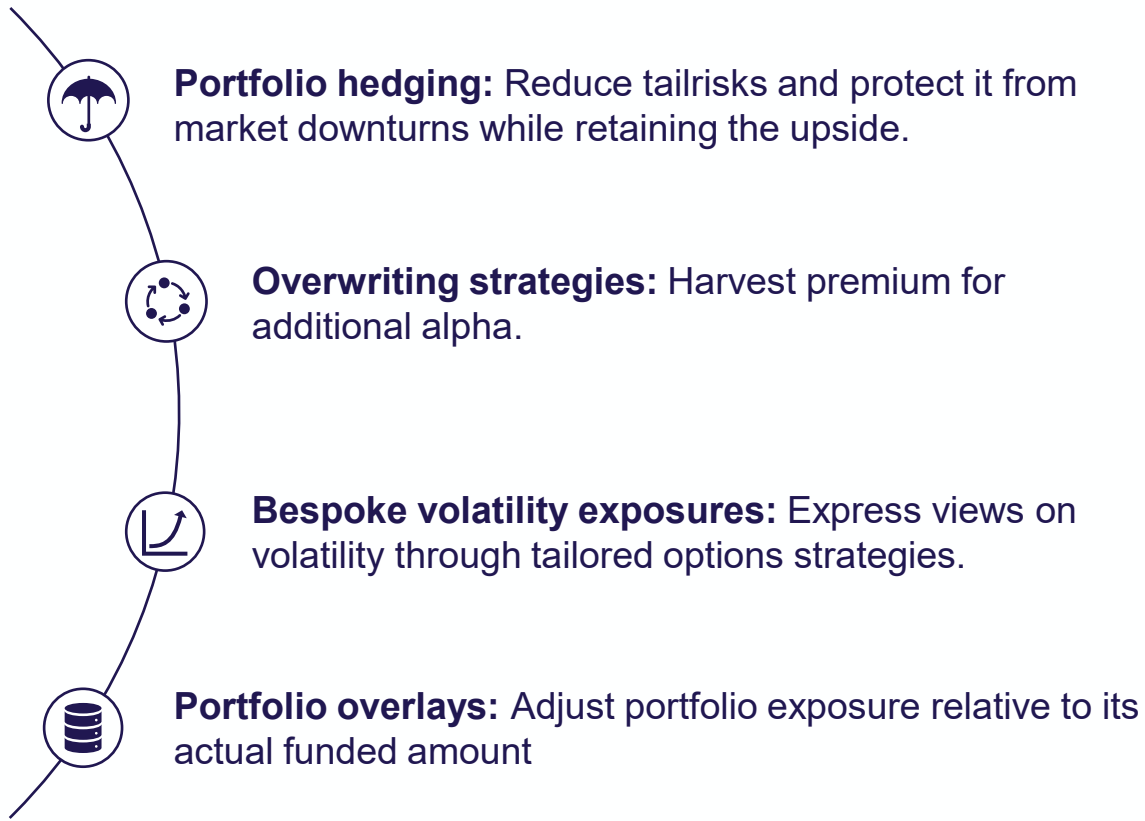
**Portfolio hedging:** Reduce tailrisks and protect it from market downturns while retaining the upside.

**Overwriting strategies:** Harvest premium for additional alpha.

**Bespoke volatility exposures:** Express views on volatility through tailored options strategies.

**Portfolio overlays:** Adjust portfolio exposure relative to its actual funded amount